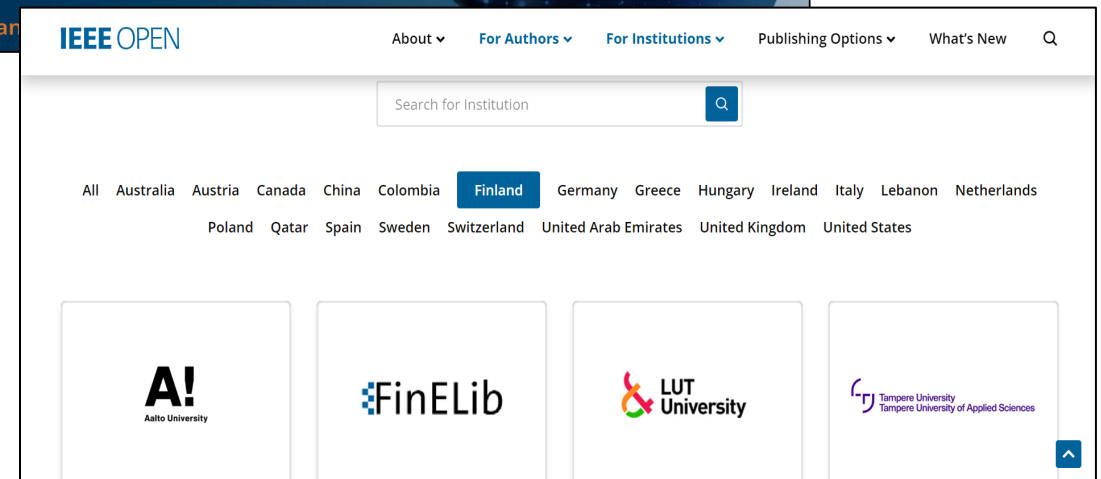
an

IEEE OPEN

About For Authors For Institutions Publishing Options What's New

Search for Institution

All Australia Austria Canada China Colombia Finland Germany Greece Hungary Ireland Italy Lebanon Netherlands Poland Qatar Spain Sweden Switzerland United Arab Emirates United Kingdom United States

A!
Aalto University

FinELib

LUT University

Tampere University
Tampere University of Applied Sciences